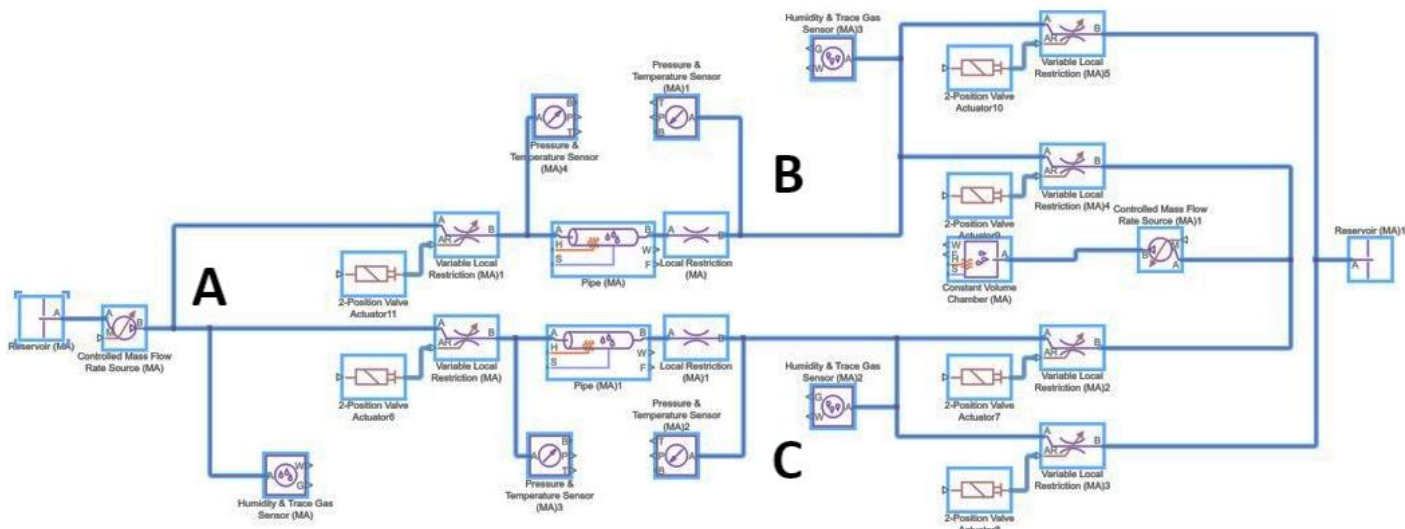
Humidity & Trace Gas Sensor (MA)3

A
AR
B
Variable Local Restriction (MA)5

2-Position Valve Actuator10

Pressure & Temperature Sensor (MA)1

Pressure & Temperature Sensor (MA)4

B

A
AR
B
Variable Local Restriction (MA)4

2-Position Valve Actuator9

Controlled Mass Flow Rate Source (MA)1

Reservoir (MA)1

A
AR
B
Variable Local Restriction (MA)1

A
H
S
B
W
F
Pipe (MA)

A
B
Local Restriction (MA)

Constant Volume Chamber (MA)

2-Position Valve Actuator11

A

Reservoir (MA)

Controlled Mass Flow Rate Source (MA)

A
AR
B
Variable Local Restriction (MA)

A
H
S
B
W
F
Pipe (MA)1

Local Restriction (MA)1

Humidity & Trace Gas Sensor (MA)2

A
AR
B
Variable Local Restriction (MA)2

2-Position Valve Actuator6

Pressure & Temperature Sensor (MA)2

2-Position Valve Actuator7

Humidity & Trace Gas Sensor (MA)

Pressure & Temperature Sensor (MA)3

C

A
AR
B
Variable Local Restriction (MA)3

2-Position Valve Actuator8